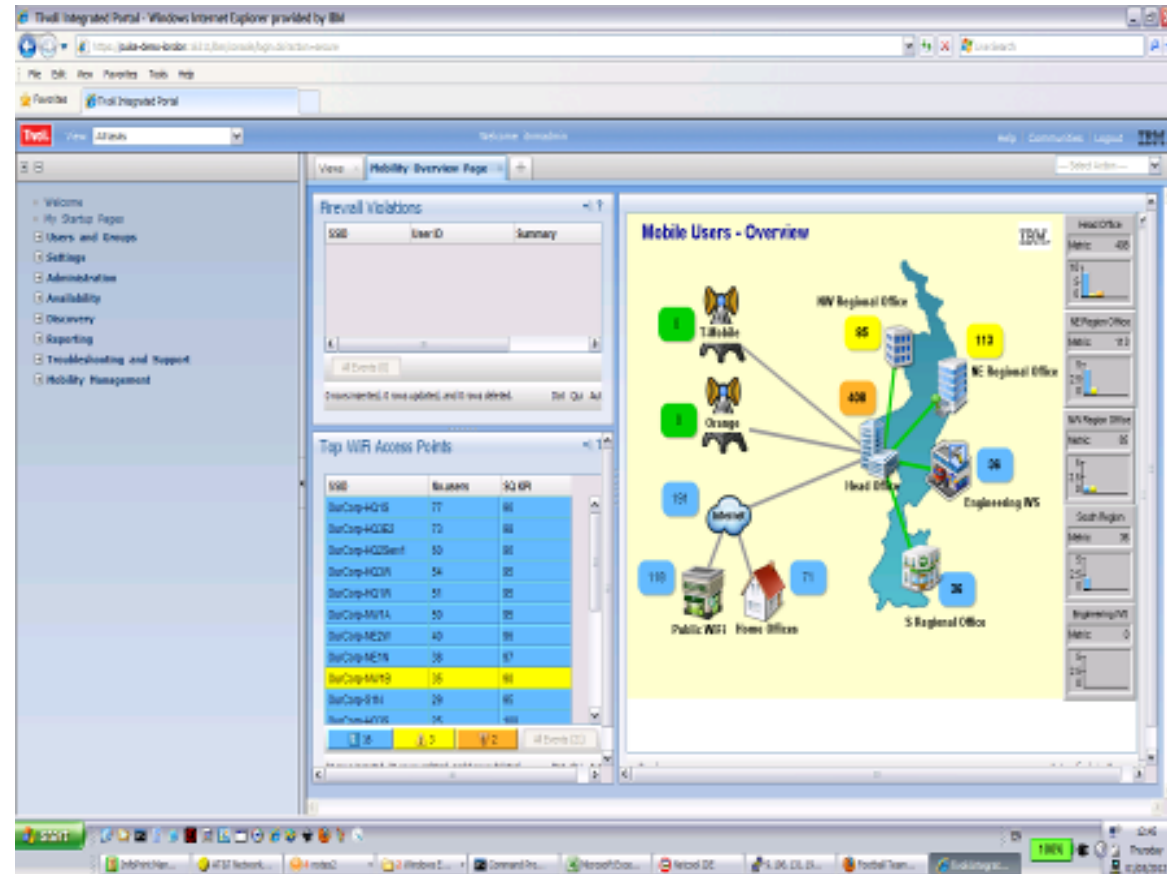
Tivoli Integrated Portal - Windows Internet Explorer provided by IBM

File Edit View Favorites Tools Help

Favorites Tivoli Integrated Portal

Tivoli View All tasks Welcome tipadmin Help Communities Logout IBM

Welcome
My Startup Pages
Users and Groups
Settings
Administration
Availability
Discovery
Reporting
Troubleshooting and Support
Mobility Management

Views Mobility Overview Page

Select Action

Firewall Violations

| SSID | UserID | Summary |
|---|---|---|

All Events (0)

0 rows inserted, 0 rows updated, and 0 rows deleted.

Top WiFi Access Points

| SSID | No.users | SQ KPI |
|---|---|---|
| OurCorp-HQ1S | 77 | 90 |
| OurCorp-HQ3E2 | 73 | 90 |
| OurCorp-HQ2Sent | 60 | 90 |
| OurCorp-HQ3N | 54 | 95 |
| OurCorp-HQ1W | 51 | 95 |
| OurCorp-NW1A | 50 | 95 |
| OurCorp-NE2W | 40 | 95 |
| OurCorp-NE1N | 38 | 97 |
| OurCorp-NW1B | 35 | 60 |
| OurCorp-S1N | 29 | 95 |
| OurCorp-HQ3S | 25 | 100 |

16 3 2 All Events (21)

Mobile Users - Overview

IBM

0 TMobile
0 Orange
NW Regional Office 65
113 NE Regional Office
408
Head Office
36 Engineering WS
151 Internet
118 Public WIFI
Home Offices 71
S Regional Office 36

Head Office Metric 408
NE Region Office Metric 113
NW Region Office Metric 65
South Region Metric 36
Engineering WS Metric 0

start

100%
Thursday